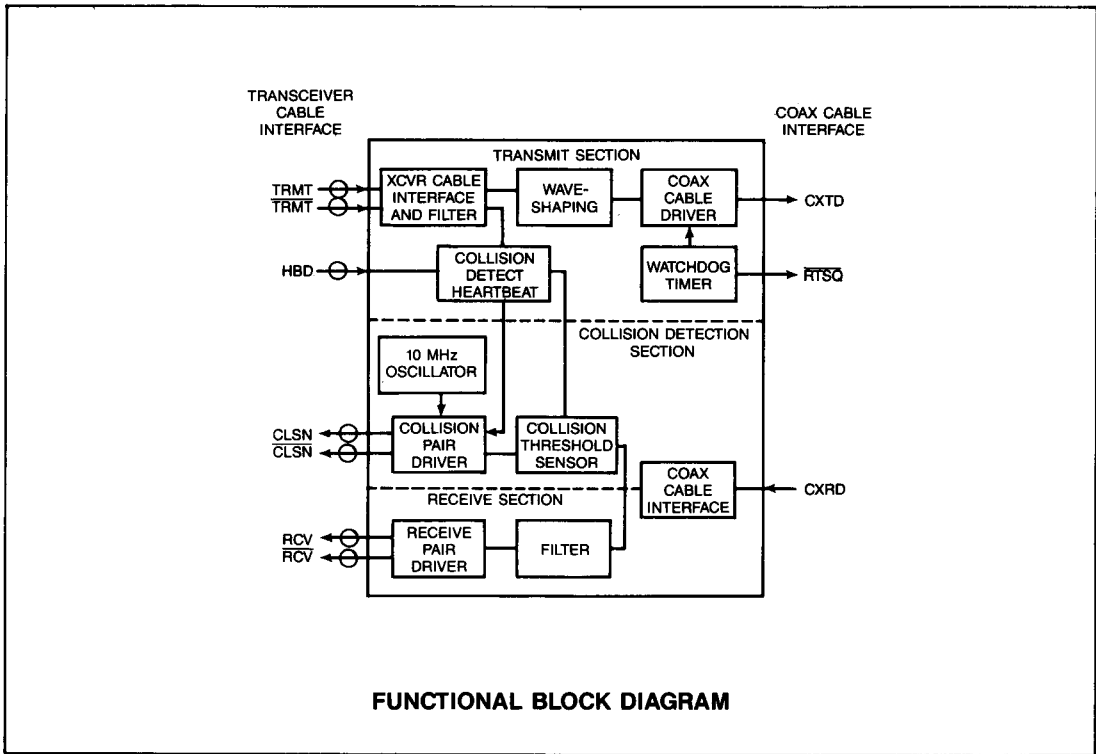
TRANSCEIVER CABLE INTERFACE

COAX CABLE INTERFACE

TRANSMIT SECTION

TRMT
$\overline{TRMT}$

XCVR CABLE INTERFACE AND FILTER

WAVE-SHAPING

COAX CABLE DRIVER

CXTD

HBD

COLLISION DETECT HEARTBEAT

WATCHDOG TIMER

$\overline{RTSQ}$

COLLISION DETECTION SECTION

10 MHz OSCILLATOR

CLSN
$\overline{CLSN}$

COLLISION PAIR DRIVER

COLLISION THRESHOLD SENSOR

COAX CABLE INTERFACE

CXRD

RECEIVE SECTION

RCV
$\overline{RCV}$

RECEIVE PAIR DRIVER

FILTER

FUNCTIONAL BLOCK DIAGRAM